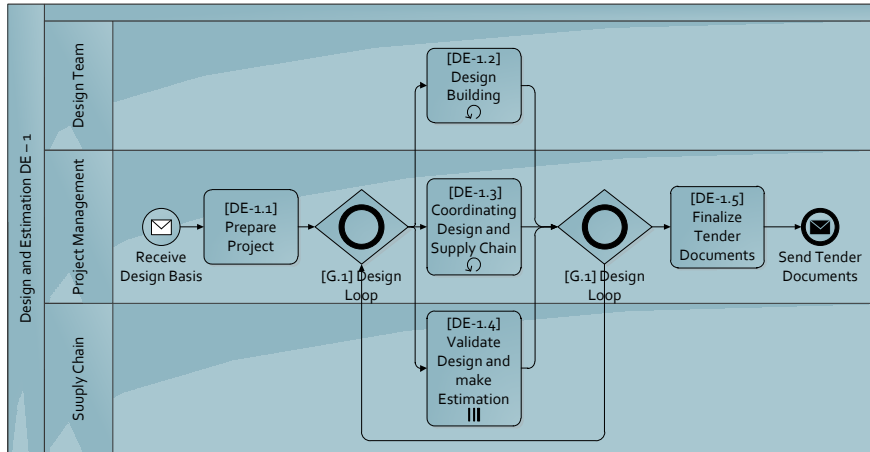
Design and Estimation DE – 1

Design Team

Project Management

Suuply Chain

Receive Design Basis

[DE-1.1] Prepare Project

[G.1] Design Loop

[DE-1.2] Design Building

[DE-1.3] Coordinating Design and Supply Chain

[DE-1.4] Validate Design and make Estimation

[G.1] Design Loop

[DE-1.5] Finalize Tender Documents

Send Tender Documents